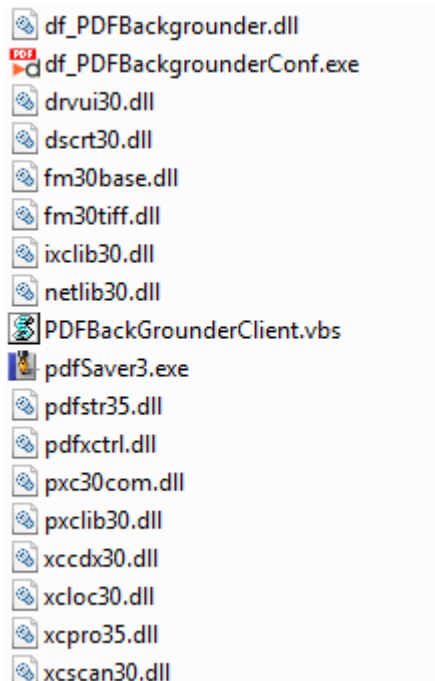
df_PDFBackgrounder.dll
df_PDFBackgrounderConf.exe
drvui30.dll
dscrt30.dll
fm30base.dll
fm30tiff.dll
ixclib30.dll
netlib30.dll
PDFBackGrounderClient.vbs
pdfSaver3.exe
pdfstr35.dll
pdfxctrl.dll
pxc30com.dll
pxclib30.dll
xccdx30.dll
xcloc30.dll
xcpro35.dll
xcscan30.dll